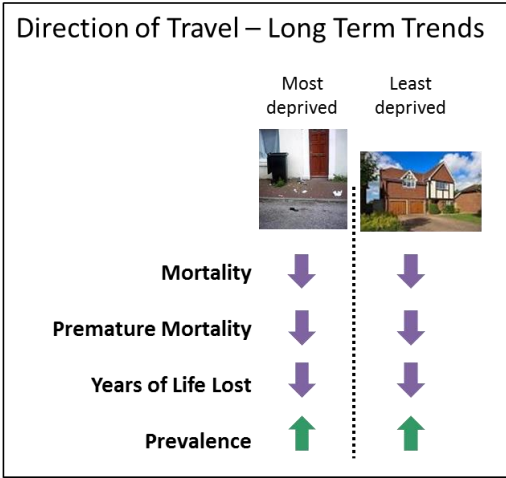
Direction of Travel – Long Term Trends

Most deprived

Least deprived

| | Most deprived | Least deprived |
|---|---|---|
| **Mortality** | ↓ | ↓ |
| **Premature Mortality** | ↓ | ↓ |
| **Years of Life Lost** | ↓ | ↓ |
| **Prevalence** | ↑ | ↑ |